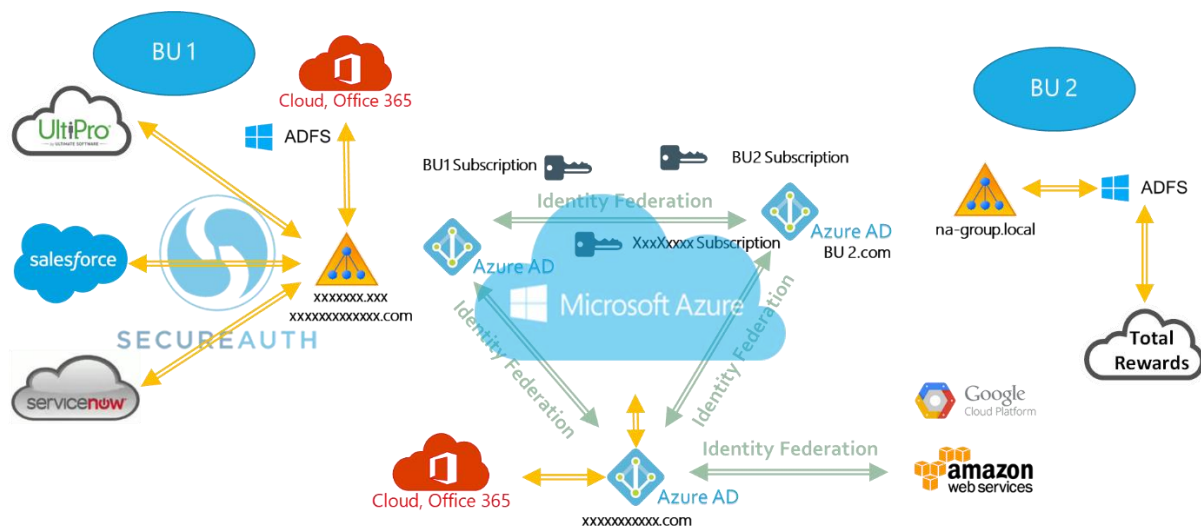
BU 1

UltiPro
BY ULTIMATE SOFTWARE

salesforce

servicenow

SECUREAUTH

Cloud, Office 365

ADFS

xxxxxxx.xxx
xxxxxxxxxxxxx.com

BU1 Subscription

BU2 Subscription

Identity Federation

XxxXxxxx Subscription

Azure AD

Azure AD
BU 2.com

Microsoft Azure

Identity Federation

Identity Federation

BU 2

na-group.local

ADFS

Total Rewards

Google
Cloud Platform

Identity Federation

amazon
web services

Cloud, Office 365

Azure AD
xxxxxxxxxxx.com